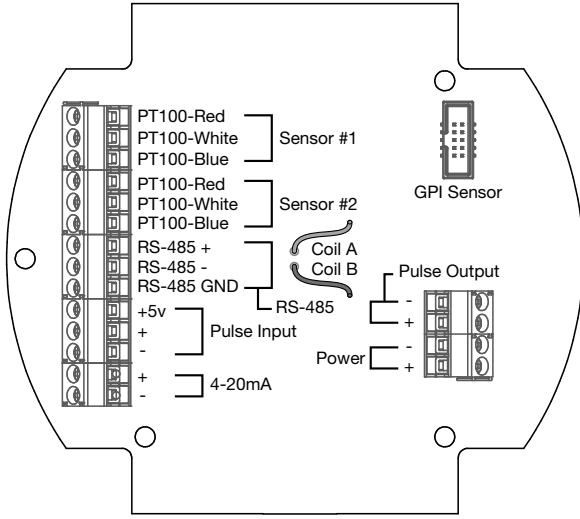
PT100-Red
PT100-White
PT100-Blue
Sensor #1

PT100-Red
PT100-White
PT100-Blue
Sensor #2

RS-485 +
RS-485 -
RS-485 GND
RS-485

Coil A
Coil B

+5v
+
-
Pulse Input

+
-
4-20mA

GPI Sensor

Pulse Output
-
+

Power
-
+